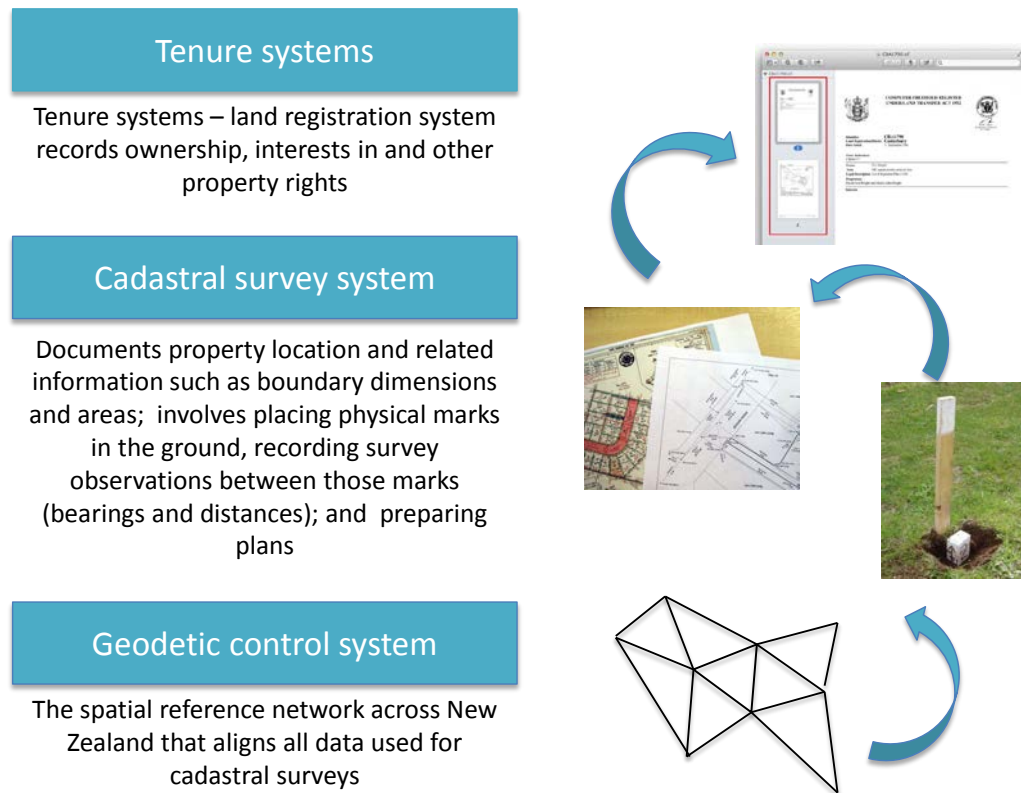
Tenure systems

Tenure systems – land registration system records ownership, interests in and other property rights

Cadastral survey system

Documents property location and related information such as boundary dimensions and areas; involves placing physical marks in the ground, recording survey observations between those marks (bearings and distances); and preparing plans

Geodetic control system

The spatial reference network across New Zealand that aligns all data used for cadastral surveys